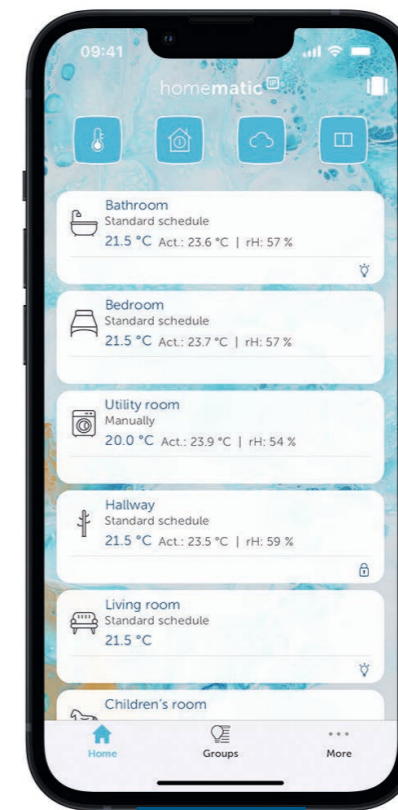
09:41

homematic

Bathroom
Standard schedule
21.5 °C Act.: 23.6 °C | rH: 57 %

Bedroom
Standard schedule
21.5 °C Act.: 23.7 °C | rH: 57 %

Utility room
Manually
20.0 °C Act.: 23.9 °C | rH: 54 %

Hallway
Standard schedule
21.5 °C Act.: 23.5 °C | rH: 59 %

Living room
Standard schedule
21.5 °C

Children's room

Home Groups More